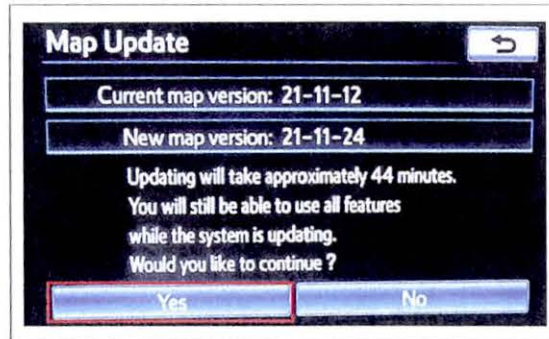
Map Update

Current map version: 21-11-12

New map version: 21-11-24

Updating will take approximately 44 minutes. You will still be able to use all features while the system is updating. Would you like to continue ?

Yes

No